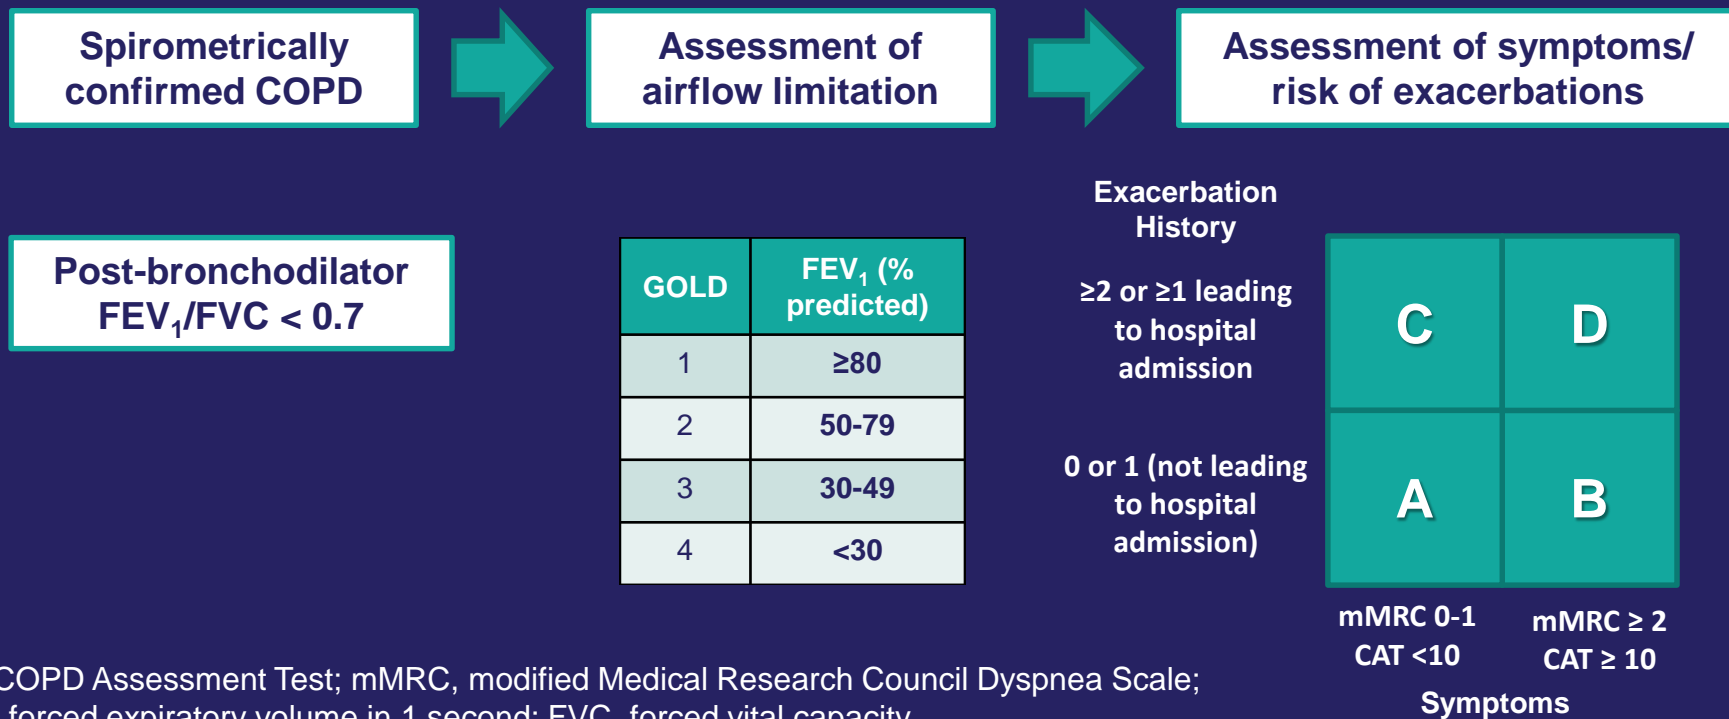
Spirometrically confirmed COPD

Assessment of airflow limitation

Assessment of symptoms/ risk of exacerbations

Post-bronchodilator $FEV_1$/FVC < 0.7

| GOLD | $FEV_1$ (% predicted) |
|---|---|
| 1 | ≥80 |
| 2 | 50-79 |
| 3 | 30-49 |
| 4 | <30 |

Exacerbation History

≥2 or ≥1 leading to hospital admission

0 or 1 (not leading to hospital admission)

C

D

A

B

mMRC 0-1 CAT <10

mMRC ≥ 2 CAT ≥ 10

Symptoms

COPD Assessment Test; mMRC, modified Medical Research Council Dyspnea Scale; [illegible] forced expiratory volume in 1 second; FVC, forced vital capacity